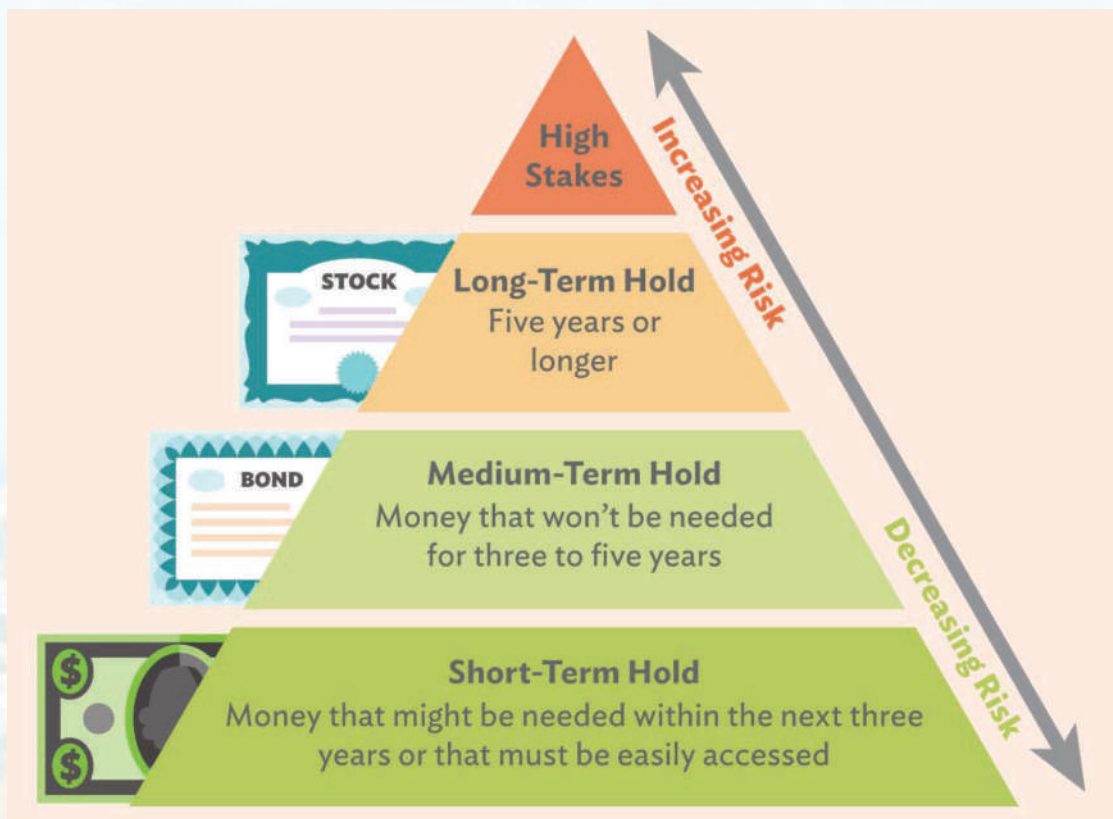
High Stakes

STOCK

Long-Term Hold
Five years or longer

BOND

Medium-Term Hold
Money that won't be needed for three to five years

$

$

Short-Term Hold
Money that might be needed within the next three years or that must be easily accessed

Increasing Risk

Decreasing Risk